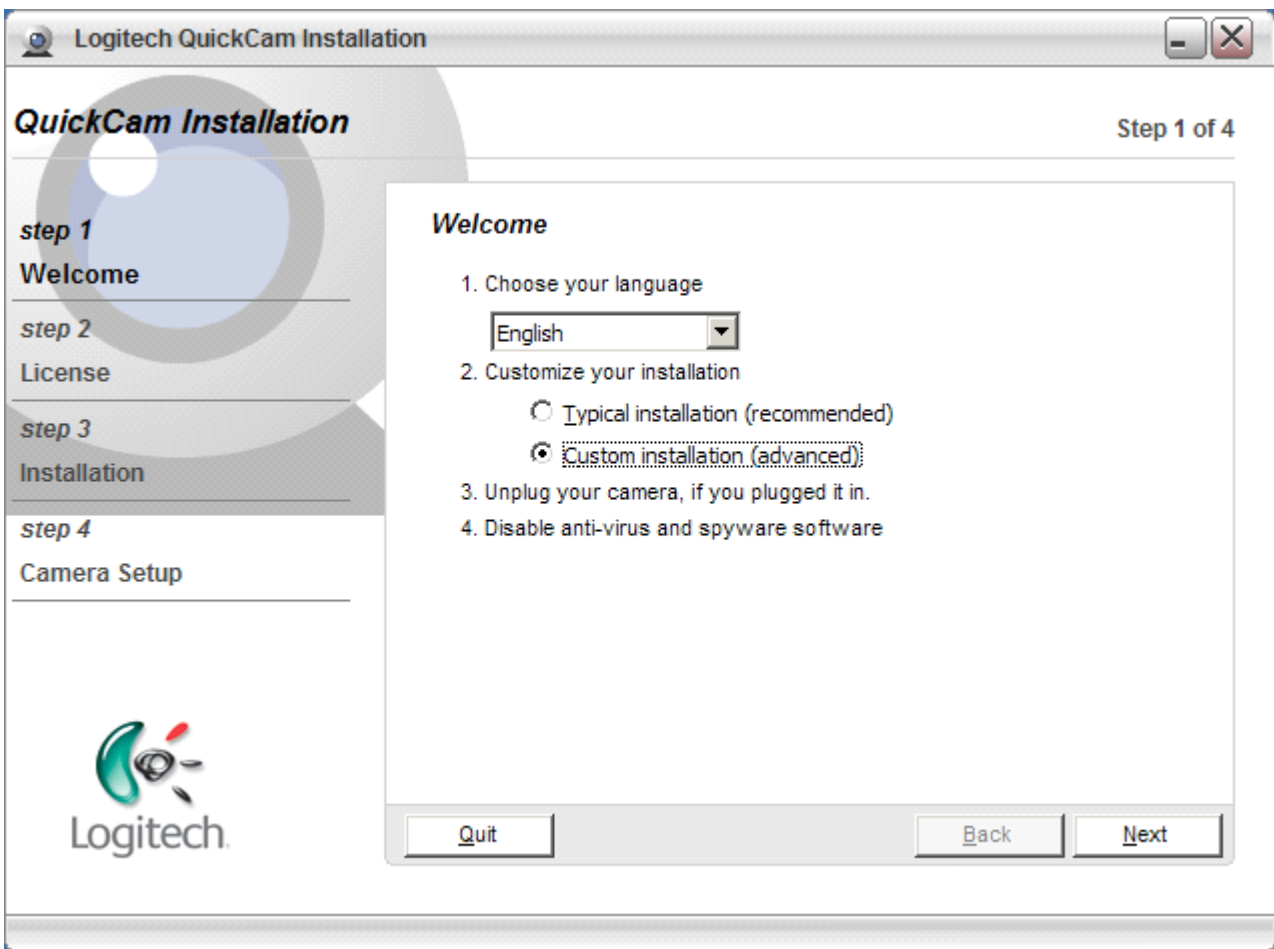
Logitech QuickCam Installation

QuickCam Installation

Step 1 of 4

step 1
Welcome

step 2
License

step 3
Installation

step 4
Camera Setup

Logitech

Welcome

1. Choose your language

English

2. Customize your installation

Typical installation (recommended)

Custom installation (advanced)

3. Unplug your camera, if you plugged it in.

4. Disable anti-virus and spyware software

Quit

Back

Next